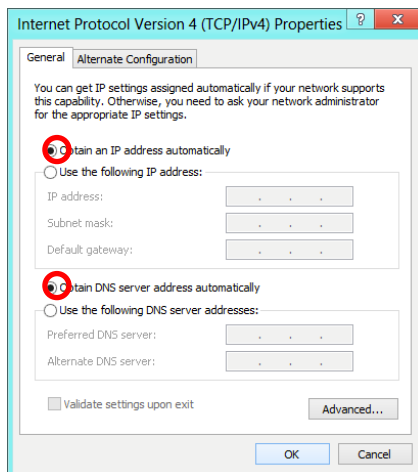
Internet Protocol Version 4 (TCP/IPv4) Properties ? ✕

General Alternate Configuration

You can get IP settings assigned automatically if your network supports this capability. Otherwise, you need to ask your network administrator for the appropriate IP settings.

Obtain an IP address automatically

Use the following IP address:

IP address: . . .

Subnet mask: . . .

Default gateway: . . .

Obtain DNS server address automatically

Use the following DNS server addresses:

Preferred DNS server: . . .

Alternate DNS server: . . .

Validate settings upon exit

Advanced...

OK Cancel